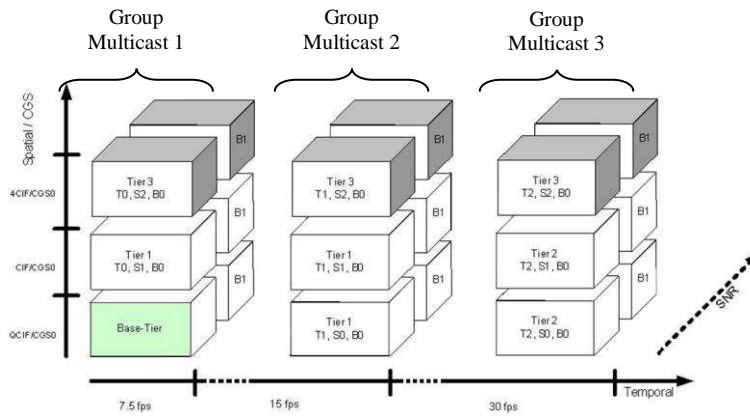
Group Multicast 1

Group Multicast 2

Group Multicast 3

Spatial / CGS

4CIF/CGS0

CIF/CGS0

QCIF/CGS0

B1

Tier 3
T0, S2, B0

B1

Tier 1
T0, S1, B0

B1

Base-Tier

B1

Tier 3
T1, S2, B0

B1

Tier 1
T1, S1, B0

B1

Tier 1
T1, S0, B0

B1

Tier 3
T2, S2, B0

B1

Tier 2
T2, S1, B0

B1

Tier 2
T2, S0, B0

SNR

7.5 fps

15 fps

30 fps

Temporal